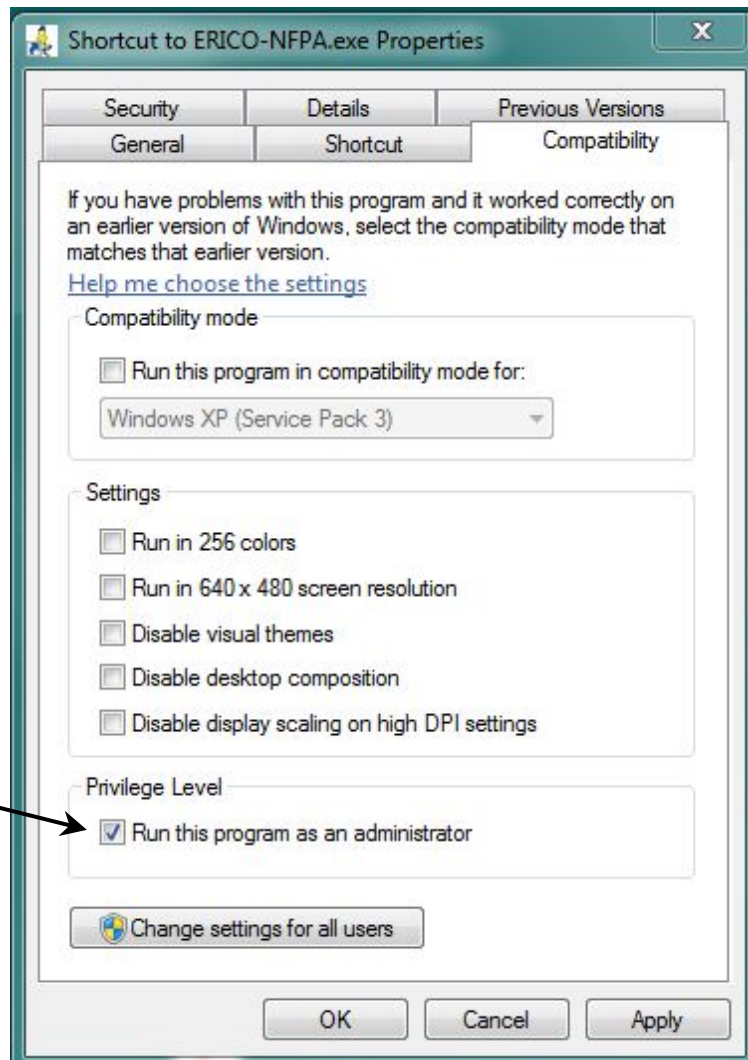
Shortcut to ERICO-NFPA.exe Properties

X

Security | Details | Previous Versions
General | Shortcut | Compatibility

If you have problems with this program and it worked correctly on an earlier version of Windows, select the compatibility mode that matches that earlier version.

Help me choose the settings

Compatibility mode

Run this program in compatibility mode for:

Windows XP (Service Pack 3)

Settings

Run in 256 colors

Run in 640 x 480 screen resolution

Disable visual themes

Disable desktop composition

Disable display scaling on high DPI settings

Privilege Level

Run this program as an administrator

Change settings for all users

OK | Cancel | Apply